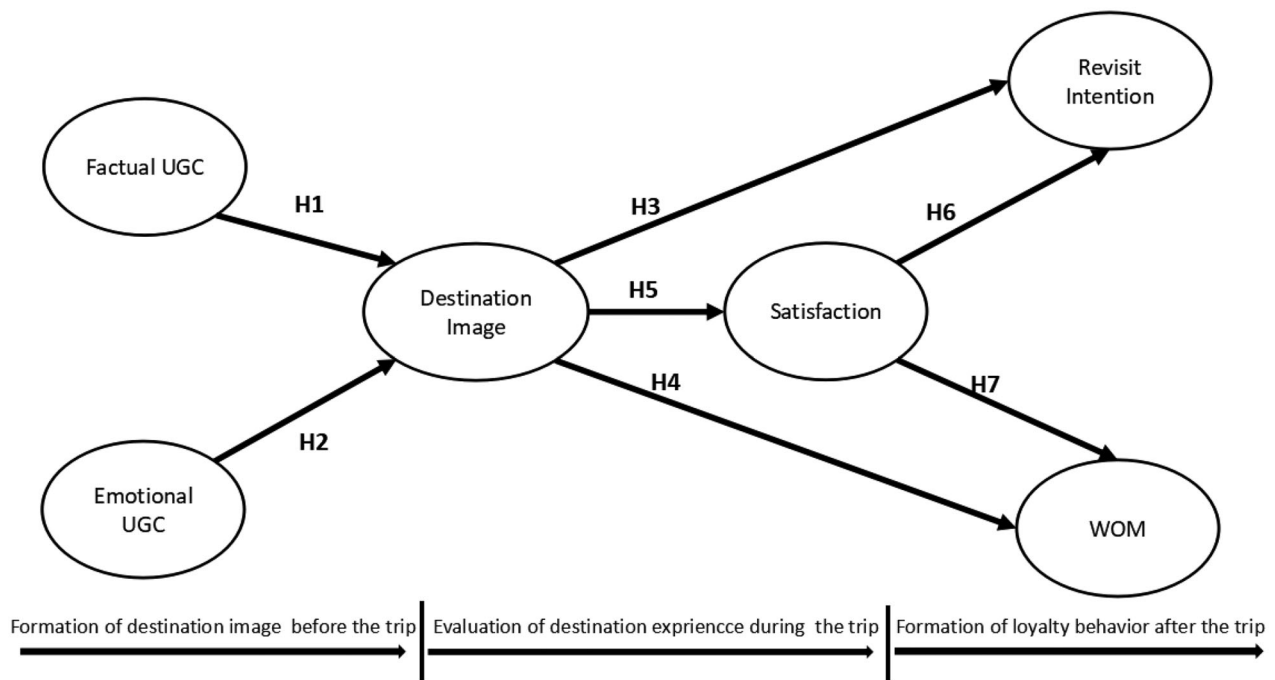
Revisit Intention

Factual UGC

H1

H3

H6

Destination Image

H5

Satisfaction

H4

H7

H2

Emotional UGC

WOM

Formation of destination image before the trip

Evaluation of destination expriencce during the trip

Formation of loyalty behavior after the trip